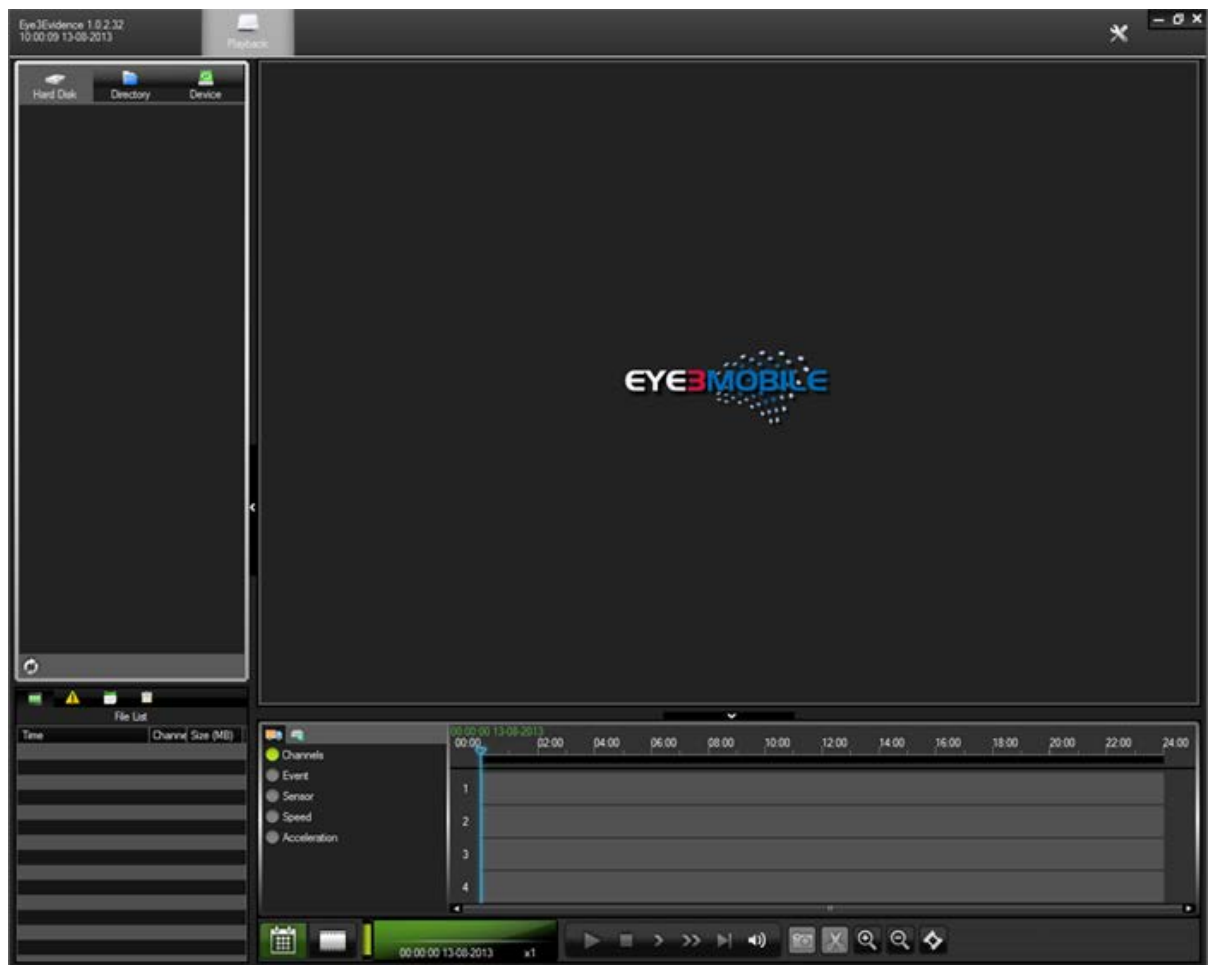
Eye3Evidence 1.0.2.32
10:00:09 13-08-2013

Playback

Hard Disk Directory Device

File List

| Time | Channe | Size (MB) |
|---|---|---|

EYE3MOBILE

Channels
Event
Sensor
Speed
Acceleration

00:00:00 13-08-2013
00:00 02:00 04:00 06:00 08:00 10:00 12:00 14:00 16:00 18:00 20:00 22:00 24:00

1
2
3
4

00:00:00 13-08-2013 x1